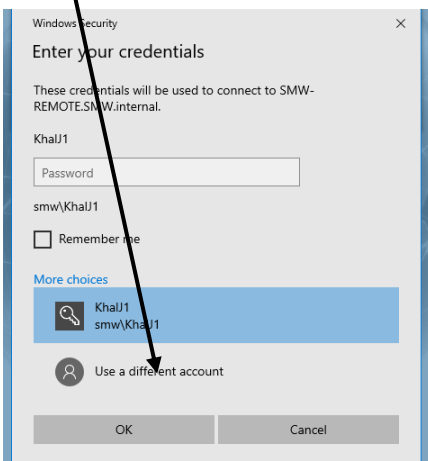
Windows Security
×
Enter your credentials

These credentials will be used to connect to SMW-REMOTE.SMW.internal.

KhalJ1

Password

smw\KhalJ1

Remember me

More choices

KhalJ1
smw\KhalJ1

Use a different account

OK
Cancel